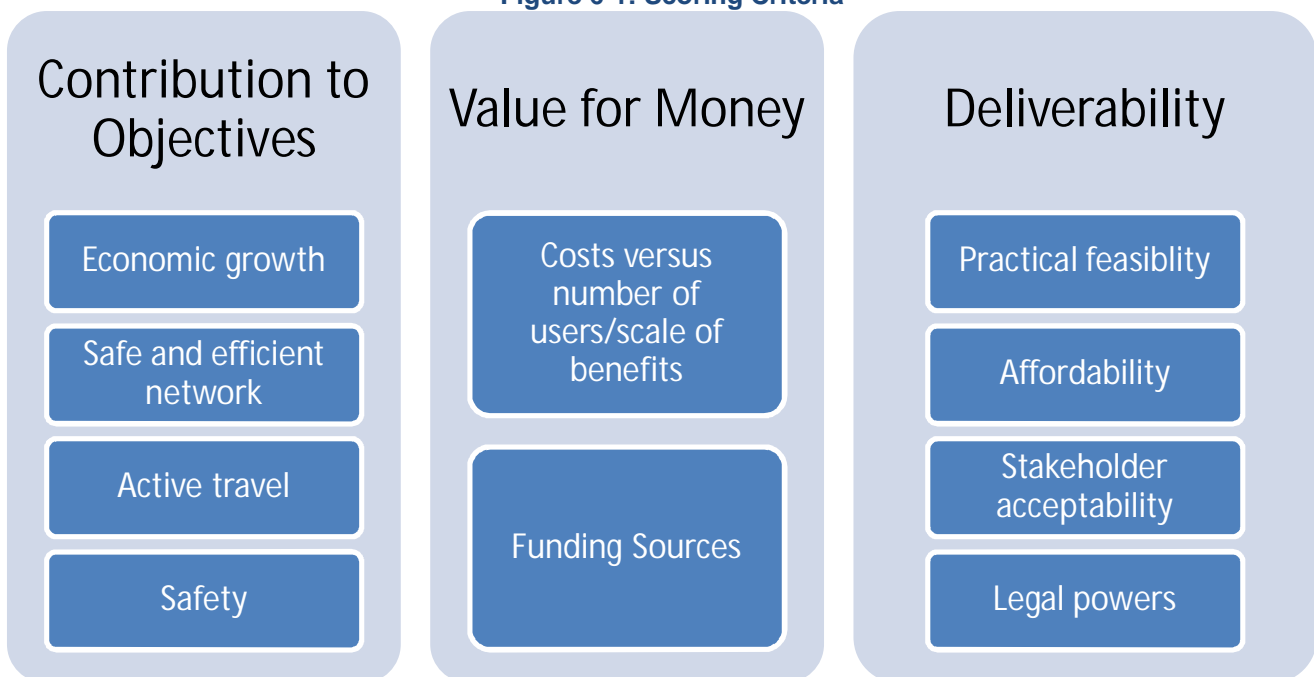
Figure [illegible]: Scoring Criteria

Contribution to Objectives

Economic growth

Safe and efficient network

Active travel

Safety

Value for Money

Costs versus number of users/scale of benefits

Funding Sources

Deliverability

Practical feasiblity

Affordability

Stakeholder acceptability

Legal powers